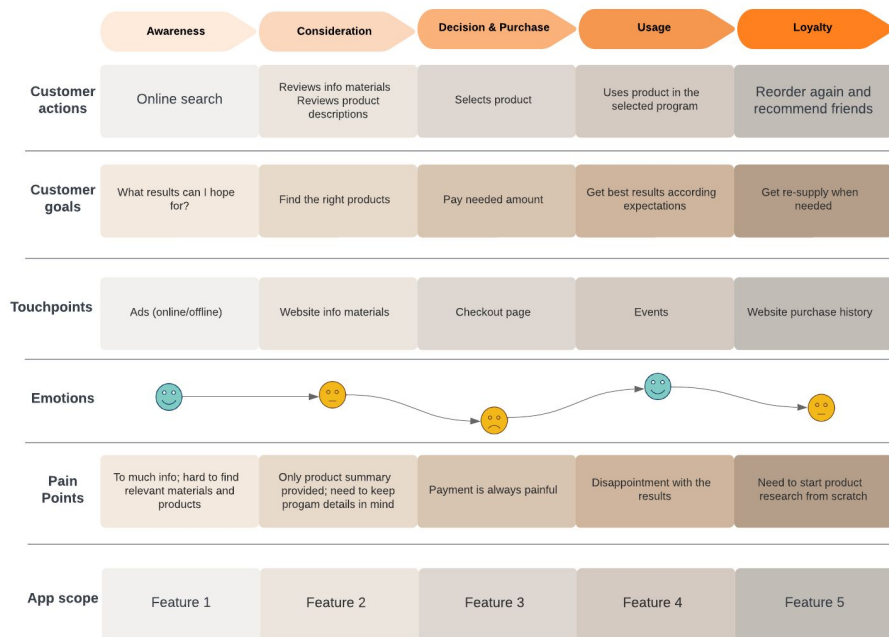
| | Awareness | Consideration | Decision & Purchase | Usage | Loyalty |
|---|---|---|---|---|---|
| Customer actions | Online search | Reviews info materials Reviews product descriptions | Selects product | Uses product in the selected program | Reorder again and recommend friends |
| Customer goals | What results can I hope for? | Find the right products | Pay needed amount | Get best results according expectations | Get re-supply when needed |
| Touchpoints | Ads (online/offline) | Website info materials | Checkout page | Events | Website purchase history |
| Emotions | | | | | |
| Pain Points | To much info; hard to find relevant materials and products | Only product summary provided; need to keep progam details in mind | Payment is always painful | Disappointment with the results | Need to start product research from scratch |
| App scope | Feature 1 | Feature 2 | Feature 3 | Feature 4 | Feature 5 |